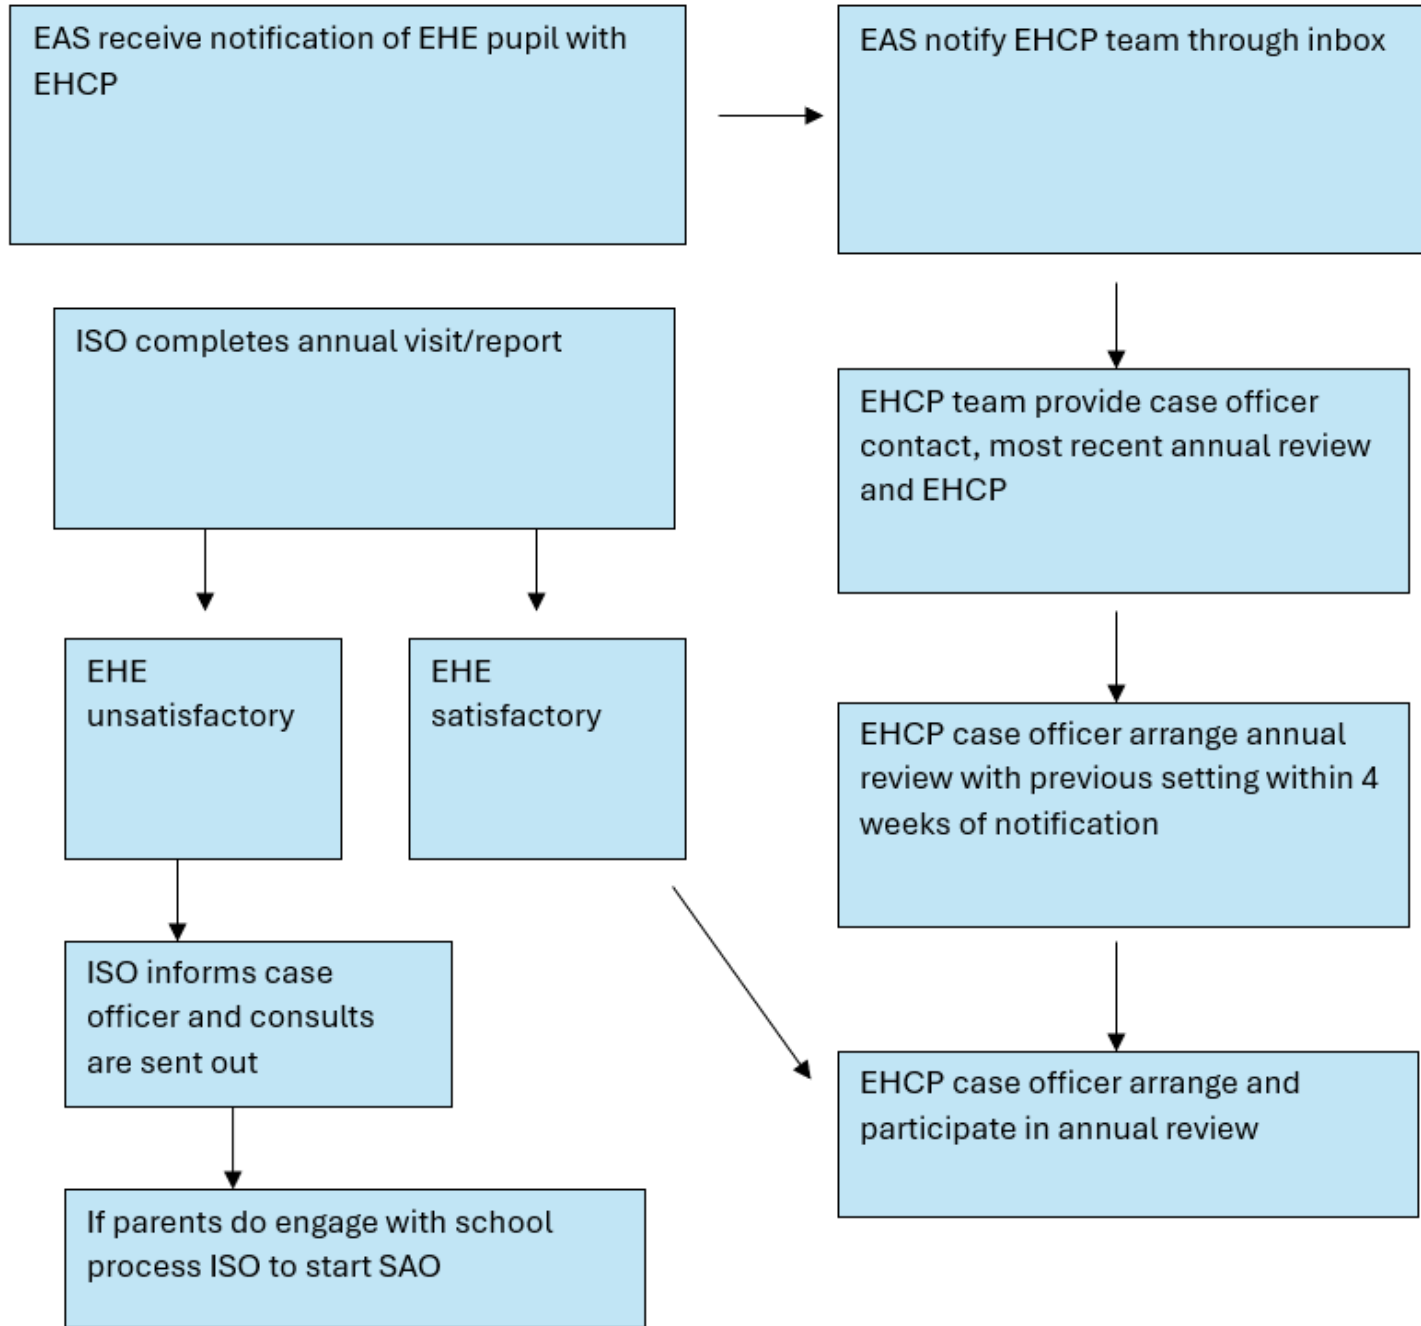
EAS receive notification of EHE pupil with EHCP

EAS notify EHCP team through inbox

ISO completes annual visit/report

EHCP team provide case officer contact, most recent annual review and EHCP

EHE unsatisfactory

EHE satisfactory

EHCP case officer arrange annual review with previous setting within 4 weeks of notification

ISO informs case officer and consults are sent out

EHCP case officer arrange and participate in annual review

If parents do engage with school process ISO to start SAO